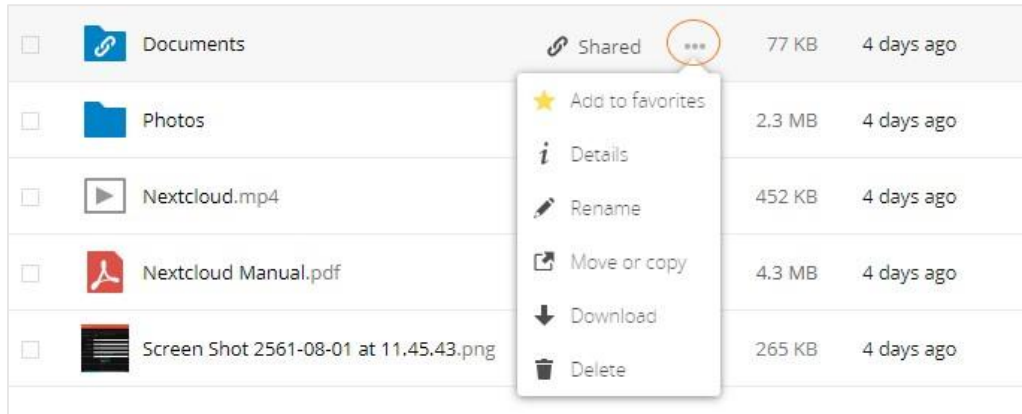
Documents
Shared
77 KB
4 days ago
Photos
2.3 MB
4 days ago
Nextcloud.mp4
452 KB
4 days ago
Nextcloud Manual.pdf
4.3 MB
4 days ago
Screen Shot 2561-08-01 at 11.45.43.png
265 KB
4 days ago

Add to favorites
Details
Rename
Move or copy
Download
Delete